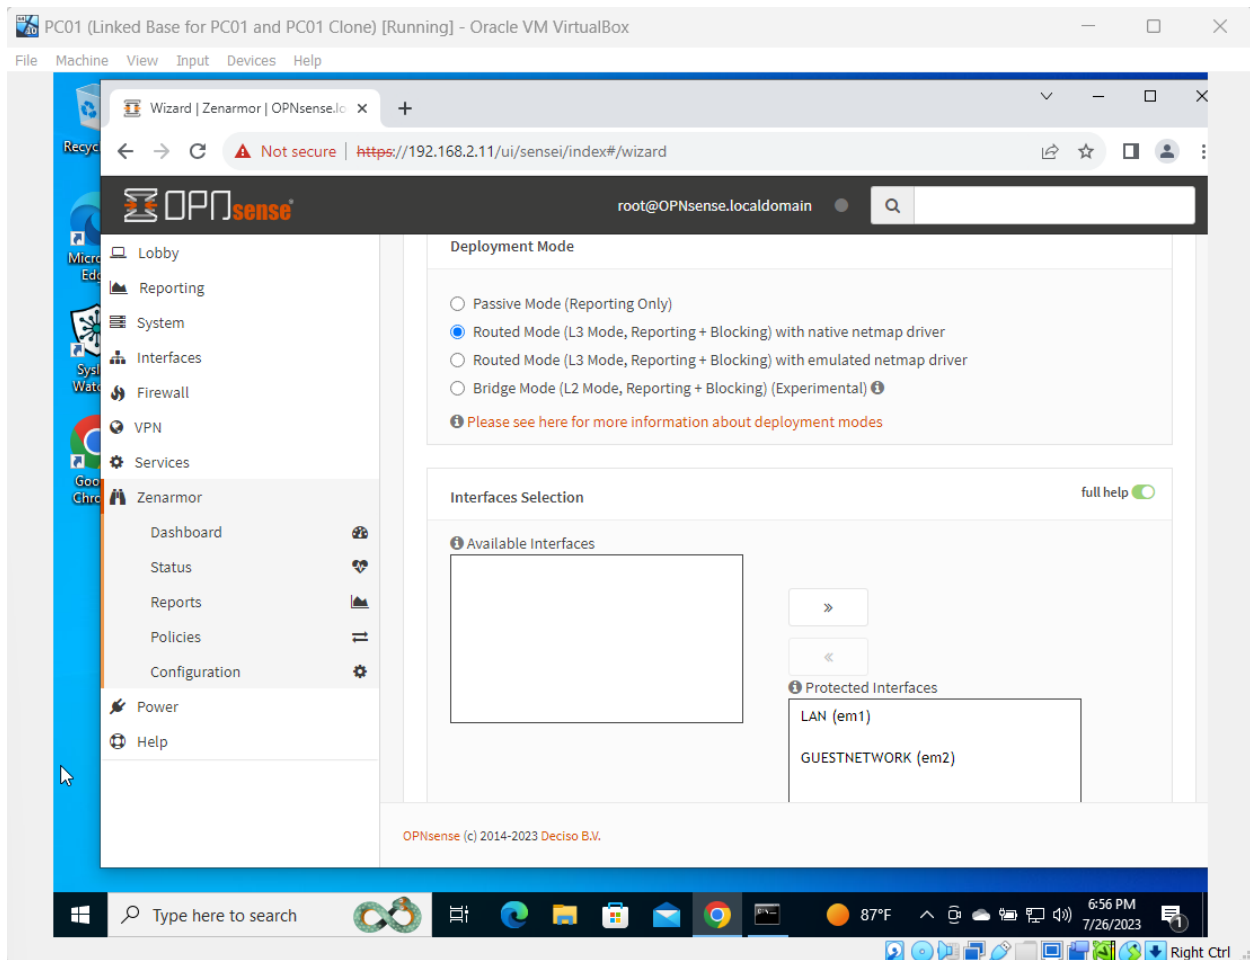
PC01 (Linked Base for PC01 and PC01 Clone) [Running] - Oracle VM VirtualBox

File Machine View Input Devices Help

Recyc

Micr Ed

Sys Wat

Goo Chr

Wizard | Zenarmor | OPNsense.lo ×

+

Not secure | https://192.168.2.11/ui/sensei/index#/wizard

OPNsense

root@OPNsense.localdomain

Lobby
Reporting
System
Interfaces
Firewall
VPN
Services
Zenarmor
Dashboard
Status
Reports
Policies
Configuration
Power
Help

Deployment Mode

Passive Mode (Reporting Only)
Routed Mode (L3 Mode, Reporting + Blocking) with native netmap driver
Routed Mode (L3 Mode, Reporting + Blocking) with emulated netmap driver
Bridge Mode (L2 Mode, Reporting + Blocking) (Experimental)

Please see here for more information about deployment modes

Interfaces Selection

full help

Available Interfaces

»

«

Protected Interfaces

LAN (em1)

GUESTNETWORK (em2)

OPNsense (c) 2014-2023 Deciso B.V.

Type here to search

87°F

6:56 PM
7/26/2023

Right Ctrl